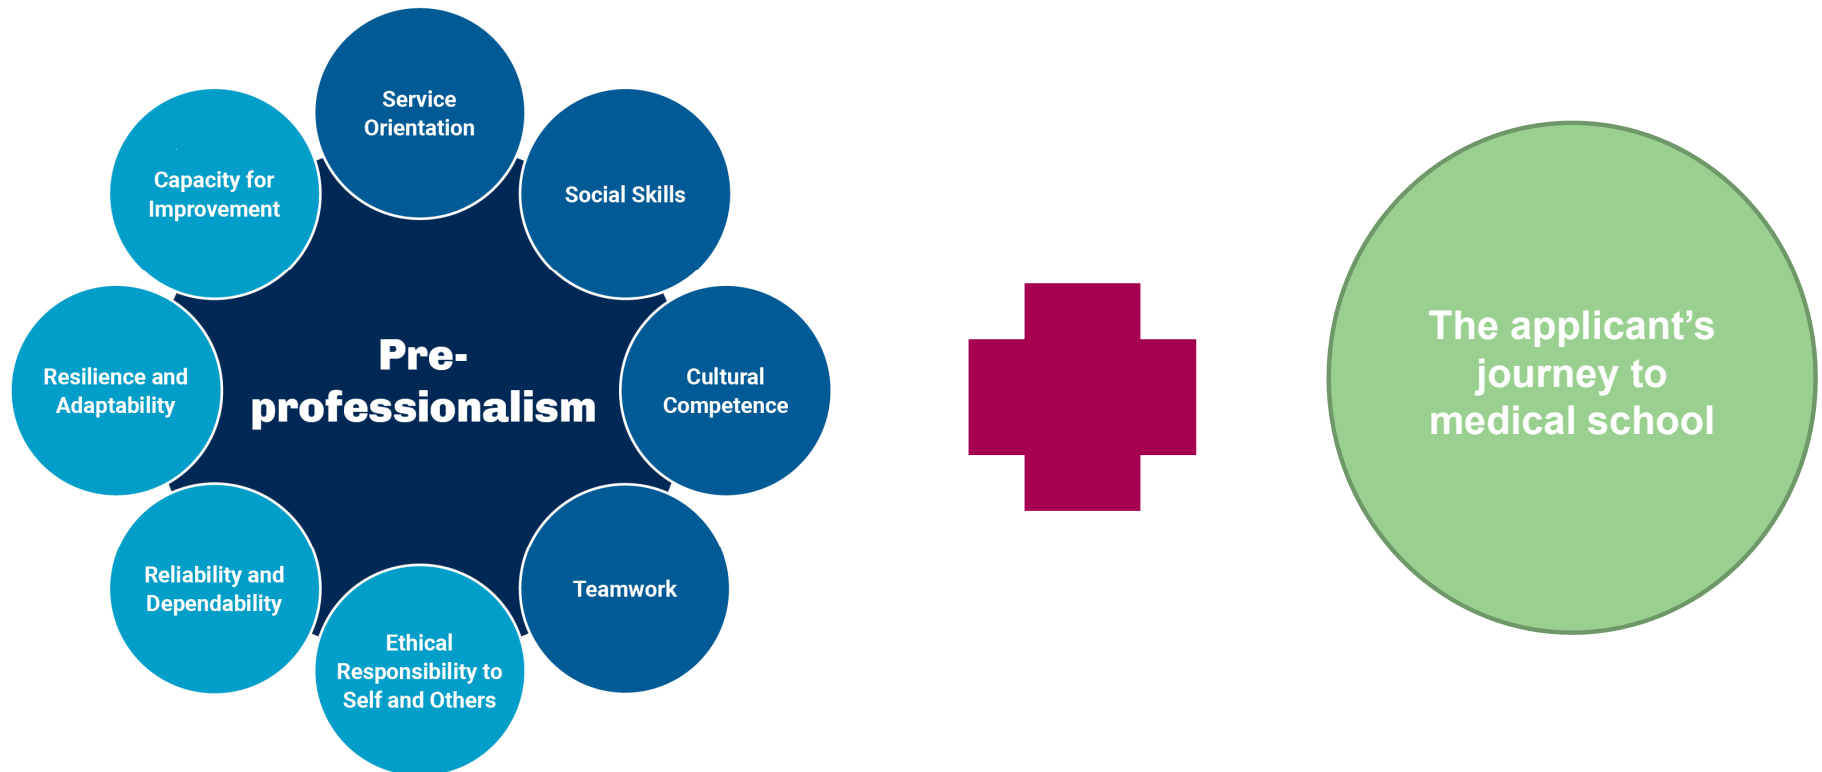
Service Orientation

Social Skills

Cultural Competence

Teamwork

Ethical Responsibility to Self and Others

Reliability and Dependability

Resilience and Adaptability

Capacity for Improvement

Pre-professionalism

The applicant's journey to medical school